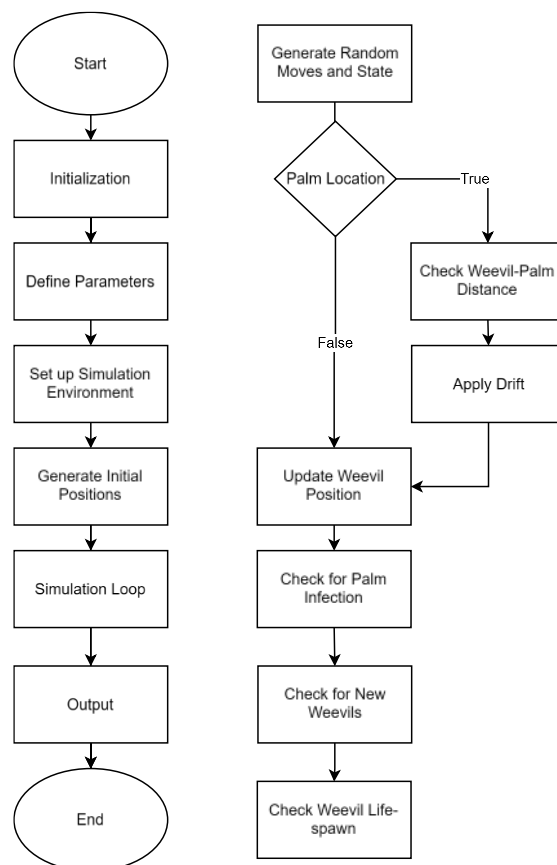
Start

Initialization

Define Parameters

Set up Simulation Environment

Generate Initial Positions

Simulation Loop

Output

End

Generate Random Moves and State

Palm Location

True

Check Weevil-Palm Distance

Apply Drift

False

Update Weevil Position

Check for Palm Infection

Check for New Weevils

Check Weevil Life-spawn